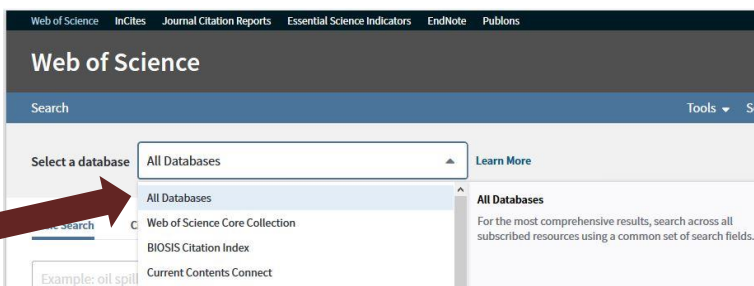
Web of Science InCites Journal Citation Reports Essential Science Indicators EndNote Publons

Web of Science

Search

Tools ▾ S

Select a database All Databases

Learn More

All Databases
Web of Science Core Collection
BIOSIS Citation Index
Current Contents Connect

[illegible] Search C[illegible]

Example: oil spill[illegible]

All Databases

For the most comprehensive results, search across all subscribed resources using a common set of search fields.